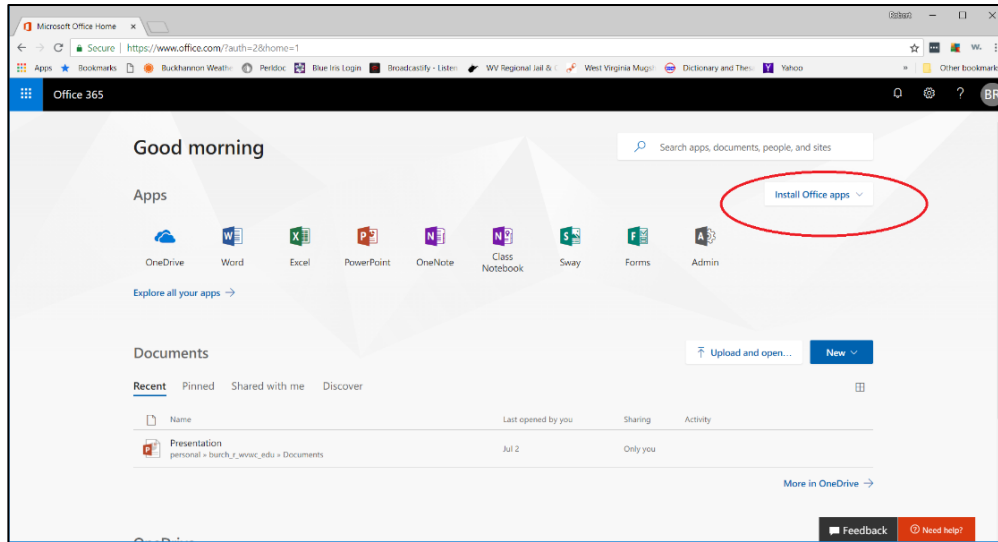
Microsoft Office Home ×

Robert

Secure | https://www.office.com/?auth=2&home=1

Apps Bookmarks Buckhannon Weathe Perldoc Blue Iris Login Broadcastify - Listen WV Regional Jail & West Virginia Mugsh Dictionary and Thes Yahoo » Other bookmarks

Office 365

BR

Good morning

Search apps, documents, people, and sites

Apps

Install Office apps

OneDrive Word Excel PowerPoint OneNote Class Notebook Sway Forms Admin

Explore all your apps →

Documents

Upload and open...

New

Recent Pinned Shared with me Discover

| Name | Last opened by you | Sharing | Activity |
|---|---|---|---|
| Presentation personal » burch_r_wvwc_edu » Documents | Jul 2 | Only you | |

More in OneDrive →

Feedback

Need help?